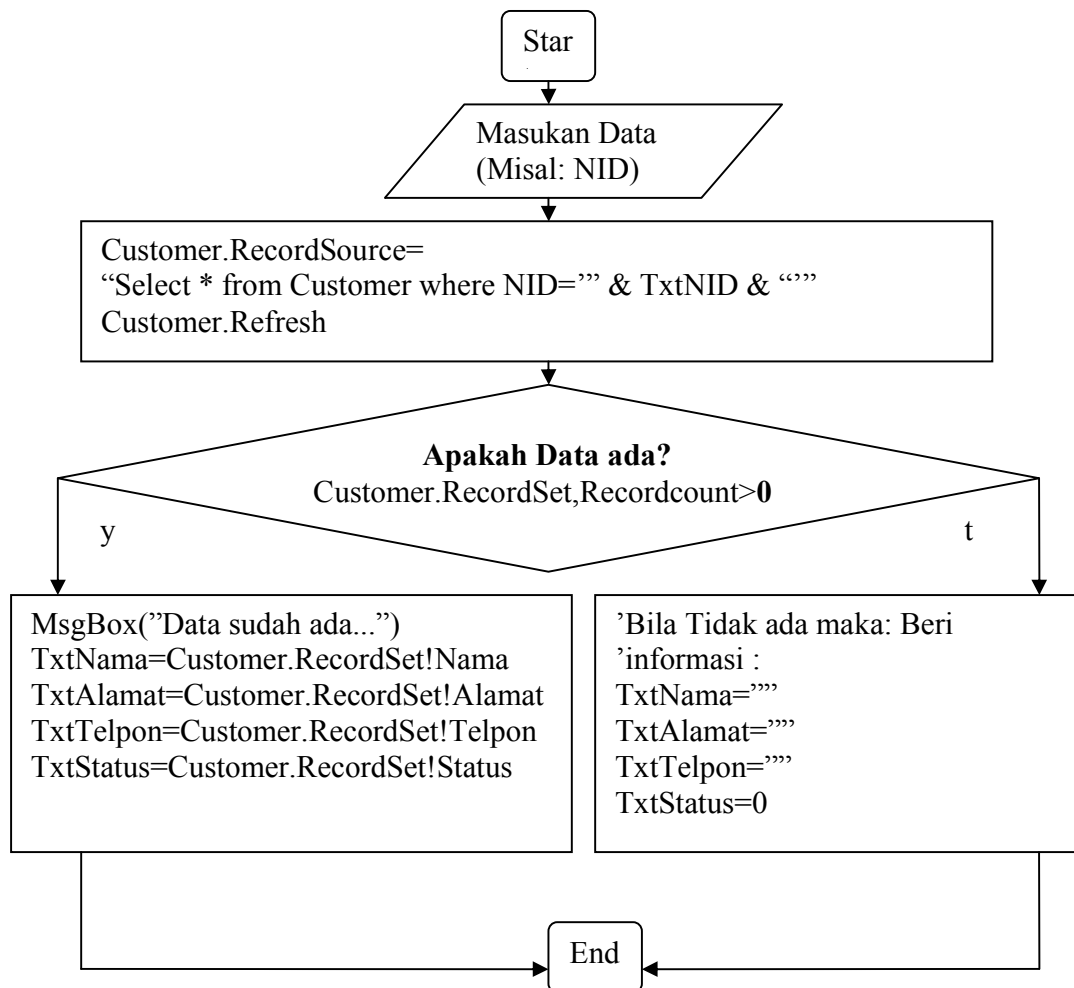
Star

Masukan Data
(Misal: NID)

Customer.RecordSource=
"Select * from Customer where NID='" & TxtNID & "'"
Customer.Refresh

**Apakah Data ada?**
Customer.RecordSet,Recordcount>**0**

y

t

MsgBox("Data sudah ada...")
TxtNama=Customer.RecordSet!Nama
TxtAlamat=Customer.RecordSet!Alamat
TxtTelpon=Customer.RecordSet!Telpon
TxtStatus=Customer.RecordSet!Status

'Bila Tidak ada maka: Beri
'informasi :
TxtNama=""
TxtAlamat=""
TxtTelpon=""
TxtStatus=0

End